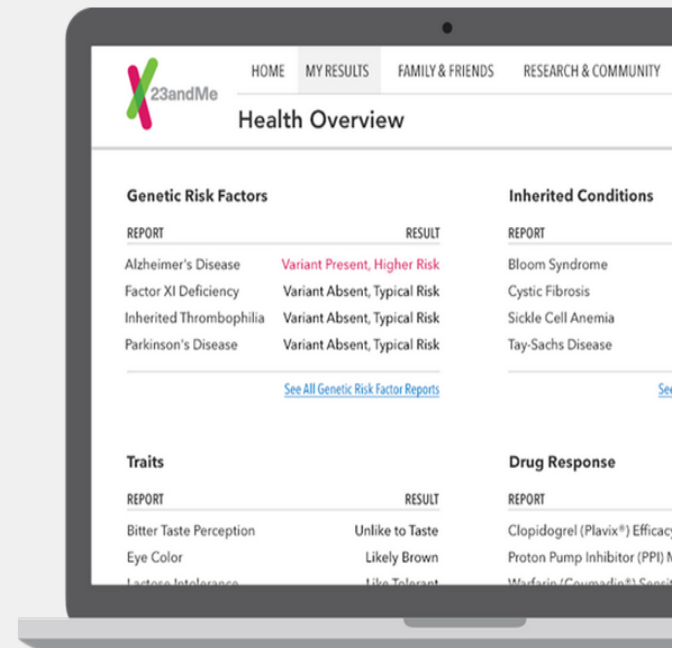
23andMe

HOME MY RESULTS FAMILY & FRIENDS RESEARCH & COMMUNITY

Health Overview

Genetic Risk Factors

| REPORT | RESULT |
|---|---|
| Alzheimer's Disease | Variant Present, Higher Risk |
| Factor XI Deficiency | Variant Absent, Typical Risk |
| Inherited Thrombophilia | Variant Absent, Typical Risk |
| Parkinson's Disease | Variant Absent, Typical Risk |

See All Genetic Risk Factor Reports

Inherited Conditions

REPORT

Bloom Syndrome

Cystic Fibrosis

Sickle Cell Anemia

Tay-Sachs Disease

Se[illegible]

Traits

| REPORT | RESULT |
|---|---|
| Bitter Taste Perception | Unlike to Taste |
| Eye Color | Likely Brown |
| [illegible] | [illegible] |

Drug Response

REPORT

Clopidogrel (Plavix®) Efficac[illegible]

Proton Pump Inhibitor (PPI) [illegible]

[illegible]